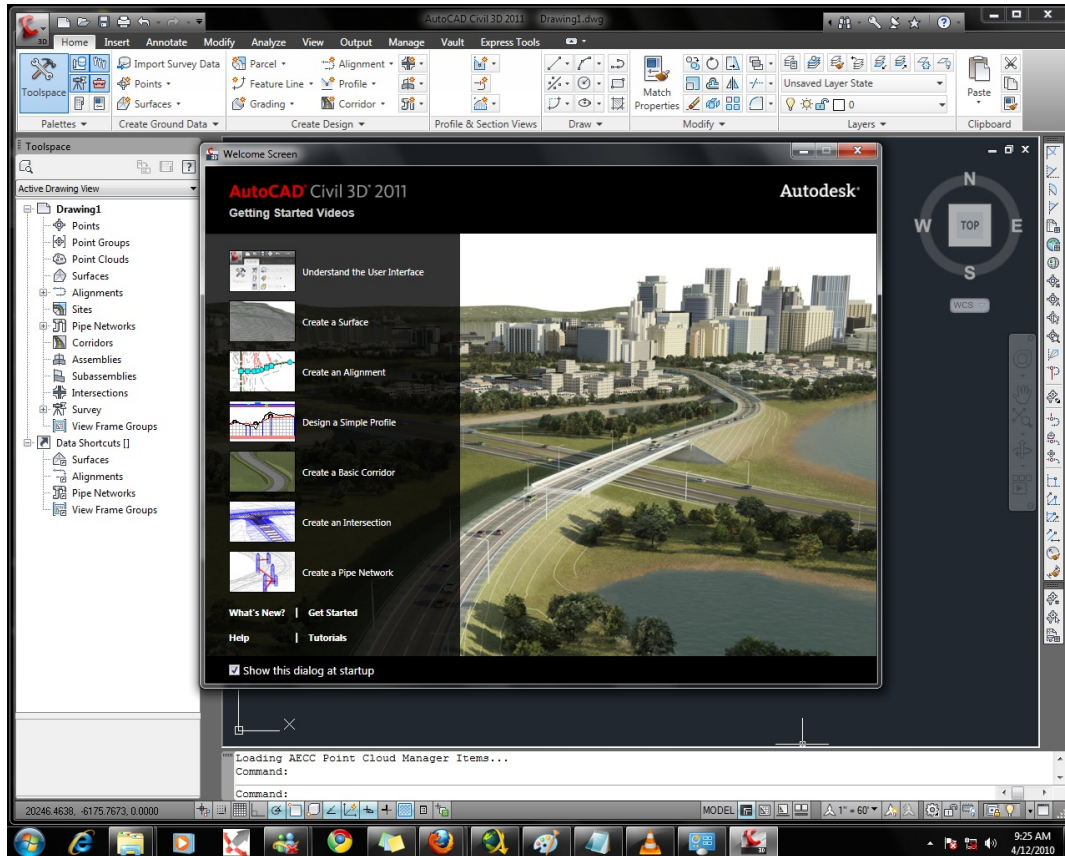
AutoCAD Civil 3D 2011 Drawing1.dwg

Home Insert Annotate Modify Analyze View Output Manage Vault Express Tools

Toolspace
Import Survey Data
Points
Surfaces
Parcel
Feature Line
Grading
Alignment
Profile
Corridor
Match Properties
Unsaved Layer State
0
Paste

Palettes
Create Ground Data
Create Design
Profile & Section Views
Draw
Modify
Layers
Clipboard

Toolspace
Active Drawing View
Drawing1
Points
Point Groups
Point Clouds
Surfaces
Alignments
Sites
Pipe Networks
Corridors
Assemblies
Subassemblies
Intersections
Survey
View Frame Groups
Data Shortcuts []
Surfaces
Alignments
Pipe Networks
View Frame Groups

Welcome Screen

AutoCAD Civil 3D 2011
Getting Started Videos

Autodesk

Understand the User Interface
Create a Surface
Create an Alignment
Design a Simple Profile
Create a Basic Corridor
Create an Intersection
Create a Pipe Network

What's New? | Get Started
Help | Tutorials

Show this dialog at startup

N
W
TOP
E
S
WCS

Loading AECC Point Cloud Manager Items...
Command:
Command:

20246.4638, -6175.7673, 0.0000

MODEL
1" = 60'

9:25 AM
4/12/2010